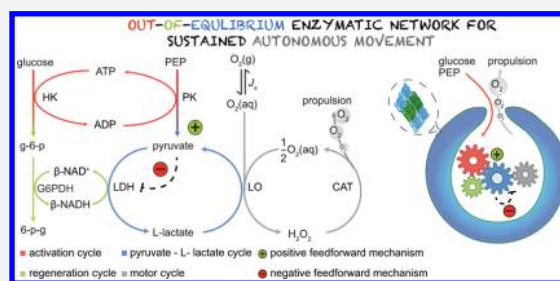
OUT-OF-EQUILIBRIUM ENZYMATIC NETWORK FOR SUSTAINED AUTONOMOUS MOVEMENT

glucose
ATP
PEP
HK
PK
ADP
g-6-p
β-NAD⁺
G6PDH
β-NADH
6-p-g
pyruvate
LDH
L-lactate
$O_2(g)$
$J_s$
$O_2(aq)$
LO
propulsion
$O_2$
$\frac{1}{2}O_2(aq)$
CAT
$H_2O_2$
glucose
PEP
propulsion
$O_2$

activation cycle
pyruvate - L- lactate cycle
positive feedforward mechanism
regeneration cycle
motor cycle
negative feedforward mechanism